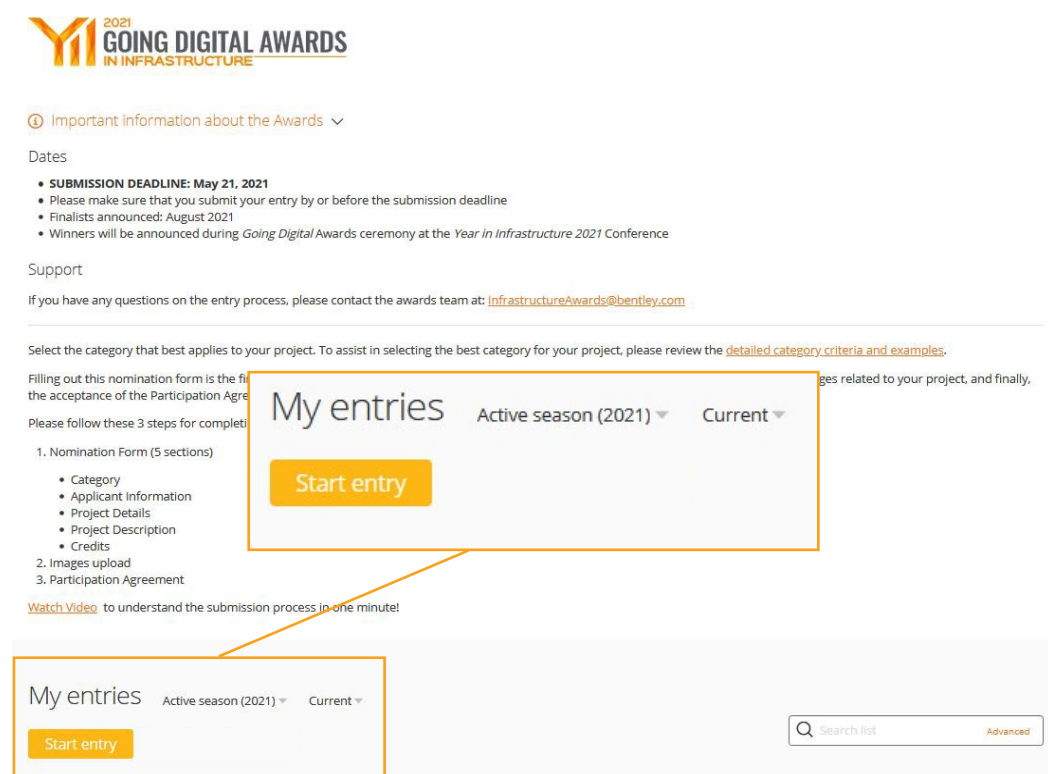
2021
GOING DIGITAL AWARDS
IN INFRASTRUCTURE

Important information about the Awards

Dates

- **SUBMISSION DEADLINE: May 21, 2021**
- Please make sure that you submit your entry by or before the submission deadline
- Finalists announced: August 2021
- Winners will be announced during *Going Digital* Awards ceremony at the *Year in Infrastructure 2021* Conference

Support

If you have any questions on the entry process, please contact the awards team at: InfrastructureAwards@bentley.com

Select the category that best applies to your project. To assist in selecting the best category for your project, please review the detailed category criteria and examples.

Filling out this nomination form is the fi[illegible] ges related to your project, and finally, the acceptance of the Participation Agre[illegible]

Please follow these 3 steps for completi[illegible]

1. Nomination Form (5 sections)
   - Category
   - Applicant Information
   - Project Details
   - Project Description
   - Credits
2. Images upload
3. Participation Agreement

Watch Video to understand the submission process in one minute!

My entries Active season (2021) Current

Start entry

My entries Active season (2021) Current

Start entry

Search list Advanced